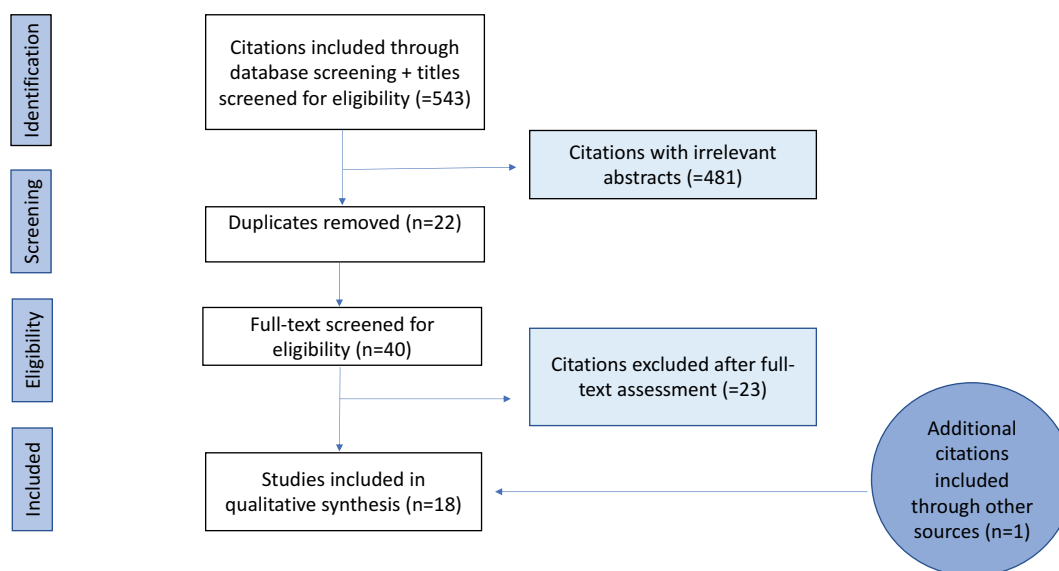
Identification

Citations included through database screening + titles screened for eligibility (=543)

Citations with irrelevant abstracts (=481)

Screening

Duplicates removed (n=22)

Eligibility

Full-text screened for eligibility (n=40)

Citations excluded after full-text assessment (=23)

Included

Studies included in qualitative synthesis (n=18)

Additional citations included through other sources (n=1)